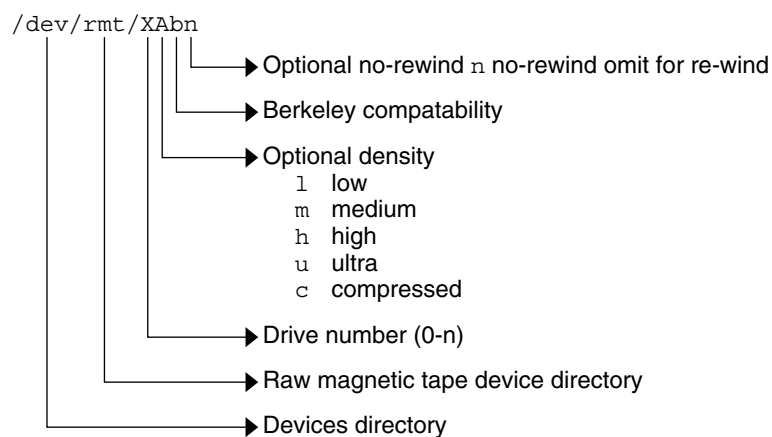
/dev/rmt/XAbn

Optional no-rewind n no-rewind omit for re-wind

Berkeley compatability

Optional density
l low
m medium
h high
u ultra
c compressed

Drive number (0-n)

Raw magnetic tape device directory

Devices directory